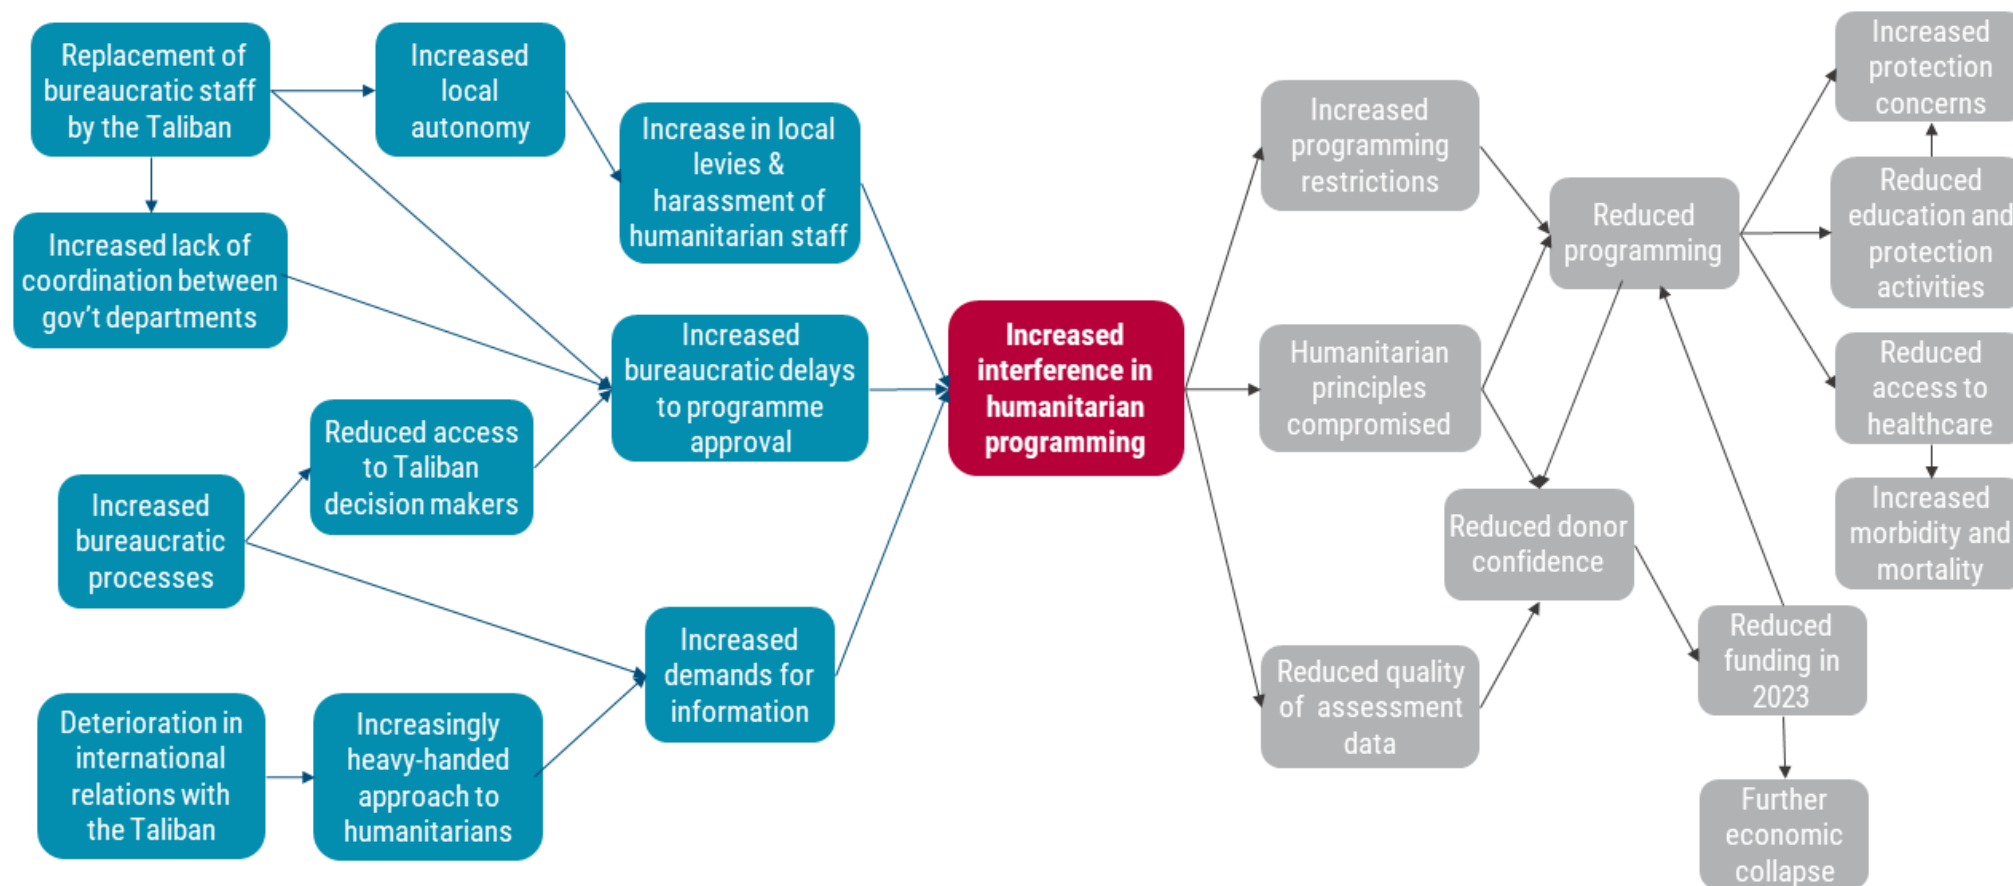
Replacement of bureaucratic staff by the Taliban

Increased local autonomy

Increase in local levies & harassment of humanitarian staff

Increased lack of coordination between gov't departments

Increased bureaucratic delays to programme approval

Reduced access to Taliban decision makers

Increased bureaucratic processes

Increased demands for information

Deterioration in international relations with the Taliban

Increasingly heavy-handed approach to humanitarians

Increased interference in humanitarian programming

Increased programming restrictions

Humanitarian principles compromised

Reduced quality of assessment data

Reduced programming

Reduced donor confidence

Reduced funding in 2023

Further economic collapse

Increased protection concerns

Reduced education and protection activities

Reduced access to healthcare

Increased morbidity and mortality